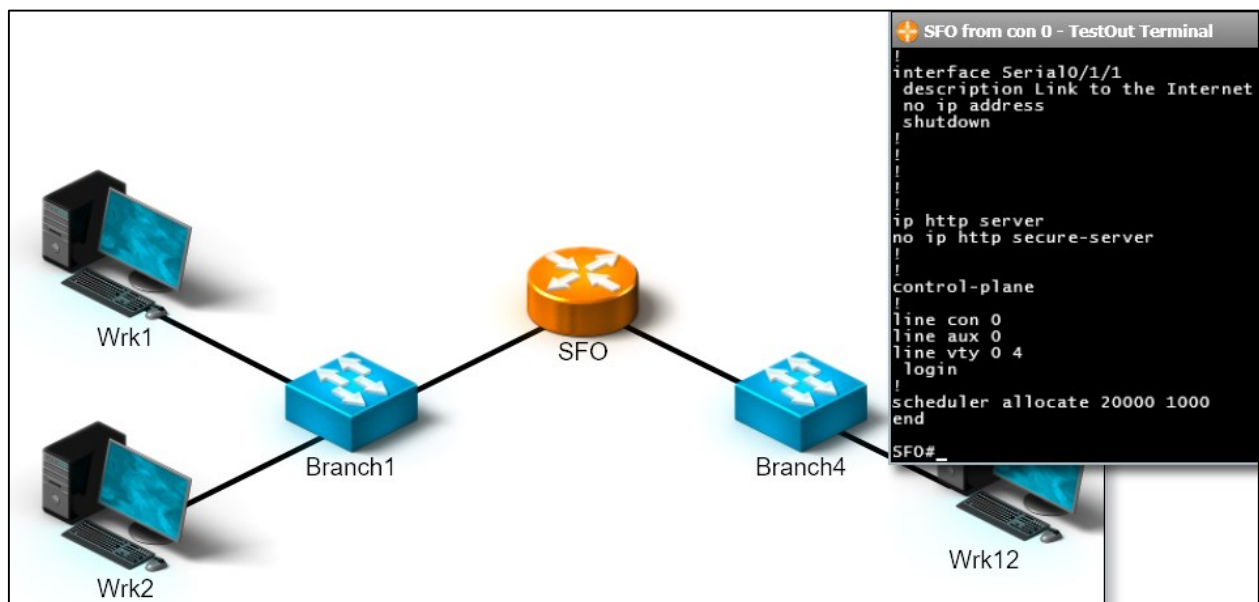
SFO from con 0 - TestOut Terminal

!
interface Serial0/1/1
 description Link to the Internet
 no ip address
 shutdown
!
!
!
!
!
ip http server
no ip http secure-server
!
!
control-plane
!
line con 0
line aux 0
line vty 0 4
 login
!
scheduler allocate 20000 1000
end

SFO#_

Wrk1

Wrk2

Branch1

SFO

Branch4

Wrk12